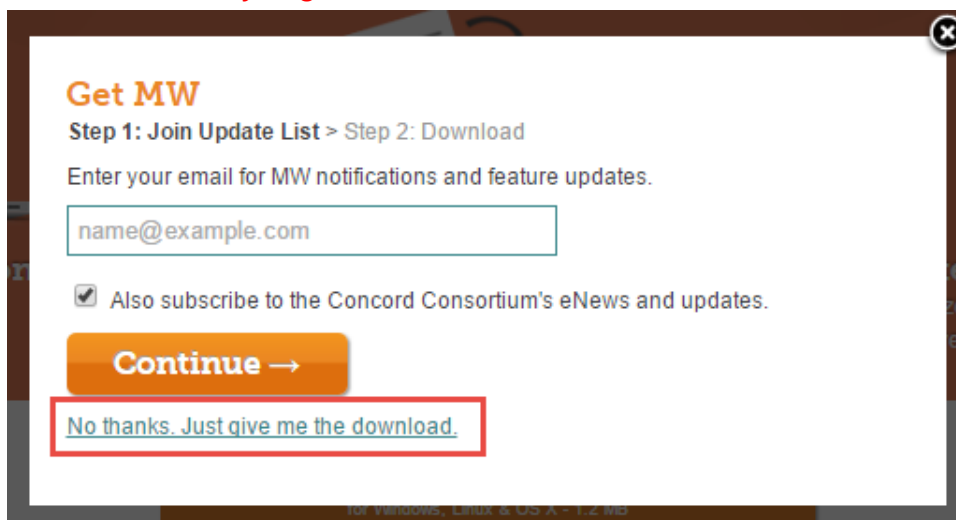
Get MW

Step 1: Join Update List > Step 2: Download

Enter your email for MW notifications and feature updates.

name@example.com

Also subscribe to the Concord Consortium's eNews and updates.

Continue →

No thanks. Just give me the download.

for Windows, Linux & OS X - 1.2 MB